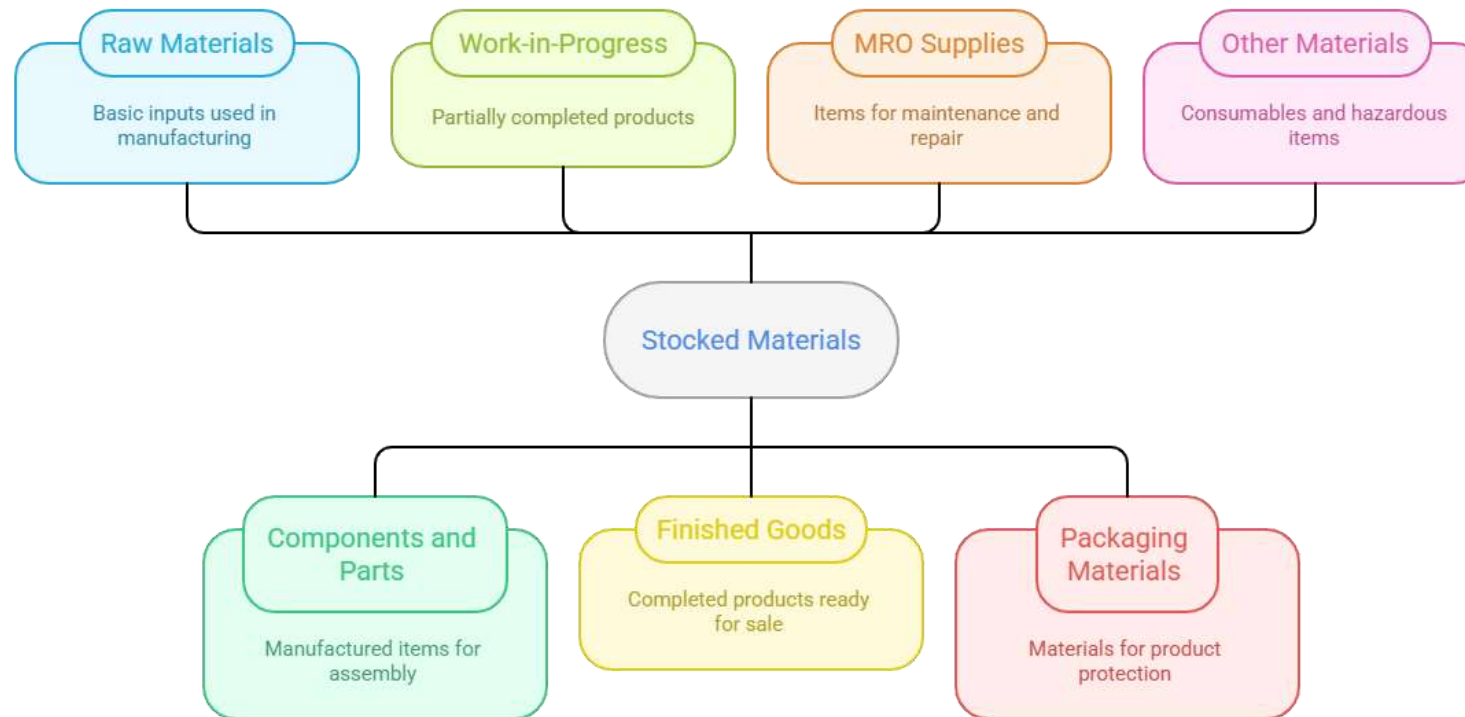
Raw Materials

Basic inputs used in manufacturing

Work-in-Progress

Partially completed products

MRO Supplies

Items for maintenance and repair

Other Materials

Consumables and hazardous items

Stocked Materials

Components and Parts

Manufactured items for assembly

Finished Goods

Completed products ready for sale

Packaging Materials

Materials for product protection